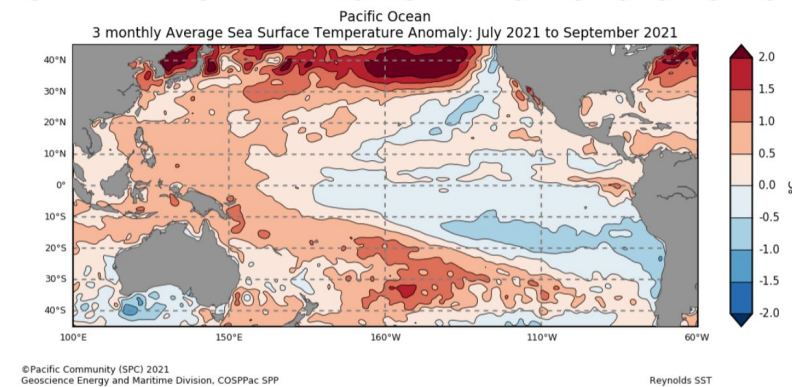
Pacific Ocean
3 monthly Average Sea Surface Temperature Anomaly: July 2021 to September 2021

40°N
30°N
20°N
10°N
0°
10°S
20°S
30°S
40°S

100°E
150°E
160°W
110°W
60°W

2.0
1.5
1.0
0.5
0.0
-0.5
-1.0
-1.5
-2.0
°C

©Pacific Community (SPC) 2021
Geoscience Energy and Maritime Division, COSPPac SPP

Reynolds SST